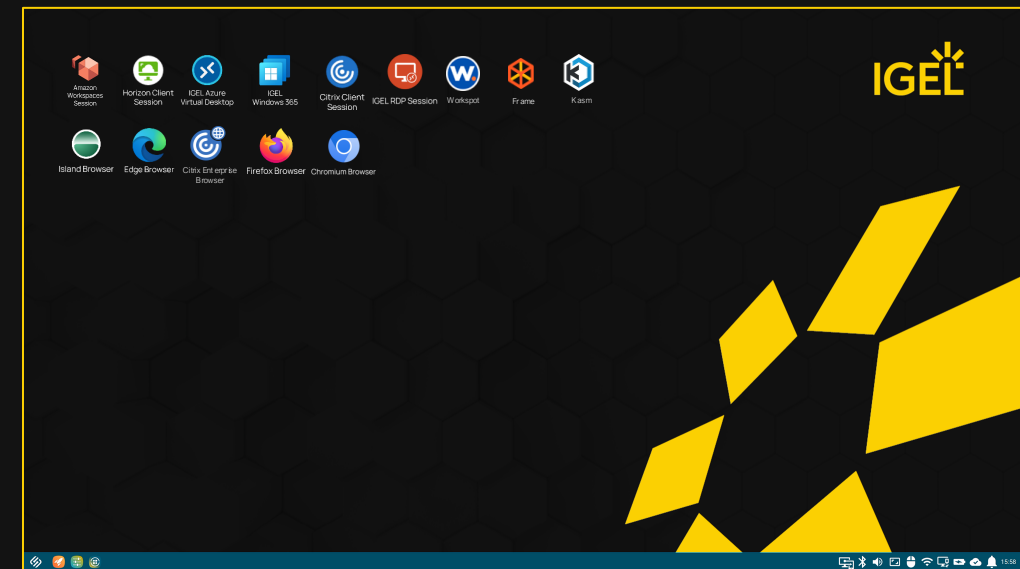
Amazon Workspaces Session
Horizon Client Session
IGEL Azure Virtual Desktop
IGEL Windows 365
Citrix Client Session
IGEL RDP Session
Workspot
Frame
Kasm

IGEL

Island Browser
Edge Browser
Citrix Enterprise Browser
Firefox Browser
Chromium Browser

15:58